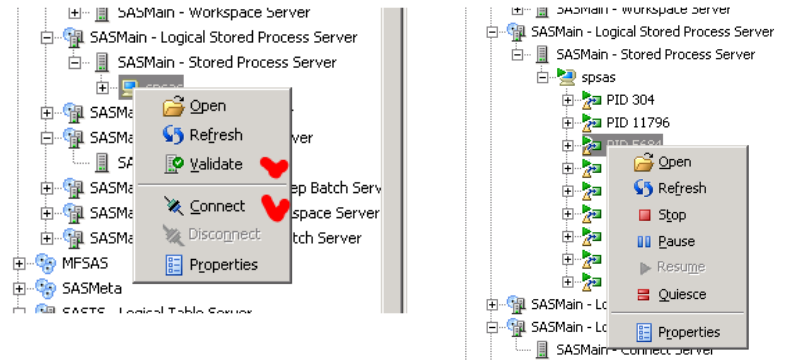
SASMain - Workspace Server
SASMain - Logical Stored Process Server
SASMain - Stored Process Server
spsas
SASMa
SASMa ver
SA
SASMa ep Batch Serv
SASMa rspace Server
SASMa tch Server
MFSAS
SASMeta
SASTS - Logical Table Server

Open
Refresh
Validate
Connect
Disconnect
Properties

SASMain - Workspace Server
SASMain - Logical Stored Process Server
SASMain - Stored Process Server
spsas
PID 304
PID 11796
PID 5684
SASMain - Lo
SASMain - Lo
SASMain - Connect Server

Open
Refresh
Stop
Pause
Resume
Quiesce
Properties